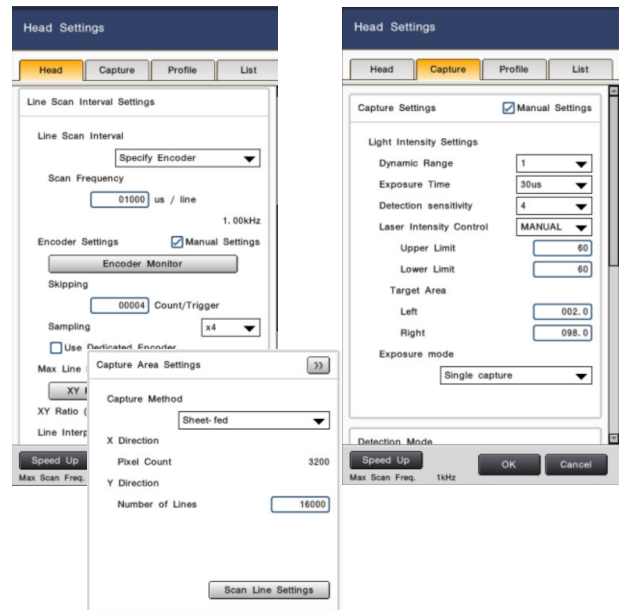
Head Settings

Head | Capture | Profile | List

Line Scan Interval Settings

Line Scan Interval

Specify Encoder

Scan Frequency

01000 us / line

1.00kHz

Encoder Settings
Manual Settings

Encoder Monitor

Skipping

00004 Count/Trigger

Sampling
x4

Use Dedicated Encoder

Max Line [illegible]

XY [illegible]

XY Ratio ([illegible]

Line Interp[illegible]

Speed Up

Max Scan Freq.

Capture Area Settings
»

Capture Method

Sheet-fed

X Direction

Pixel Count
3200

Y Direction

Number of Lines
16000

Scan Line Settings

Head Settings

Head | Capture | Profile | List

Capture Settings
Manual Settings

Light Intensity Settings

Dynamic Range
1

Exposure Time
30us

Detection sensitivity
4

Laser Intensity Control
MANUAL

Upper Limit
60

Lower Limit
60

Target Area

Left
002.0

Right
098.0

Exposure mode

Single capture

Detection Mode

Speed Up

Max Scan Freq. 1kHz

OK

Cancel